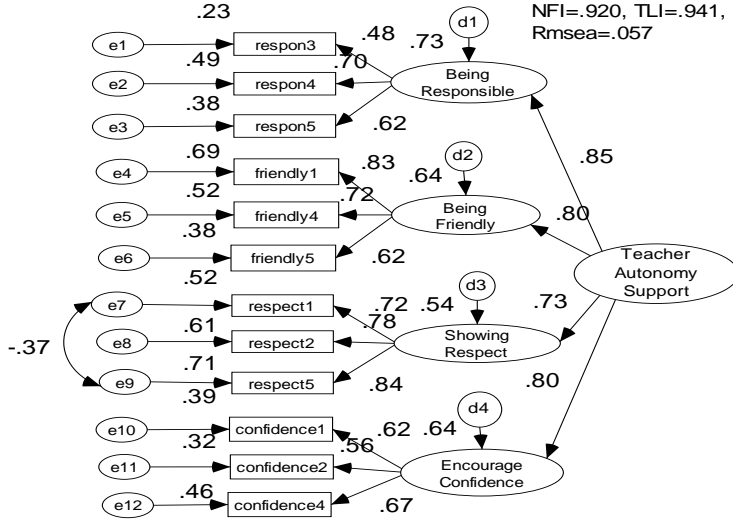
NFI=.920, TLI=.941, Rmsea=.057

.23
e1
respon3
.48
.73
d1
.49
.70
e2
respon4
Being Responsible
.38
e3
respon5
.62

.85

.69
e4
friendly1
.83
d2
.64
.52
.72
e5
friendly4
Being Friendly
.80
.38
e6
friendly5
.62
Teacher Autonomy Support
.52

e7
respect1
.72
.54
d3
.73
.78
-.37
.61
e8
respect2
Showing Respect
.71
e9
respect5
.39
.84
.80

e10
confidence1
.62
.64
d4
.32
.56
e11
confidence2
Encourage Confidence
.46
e12
confidence4
.67